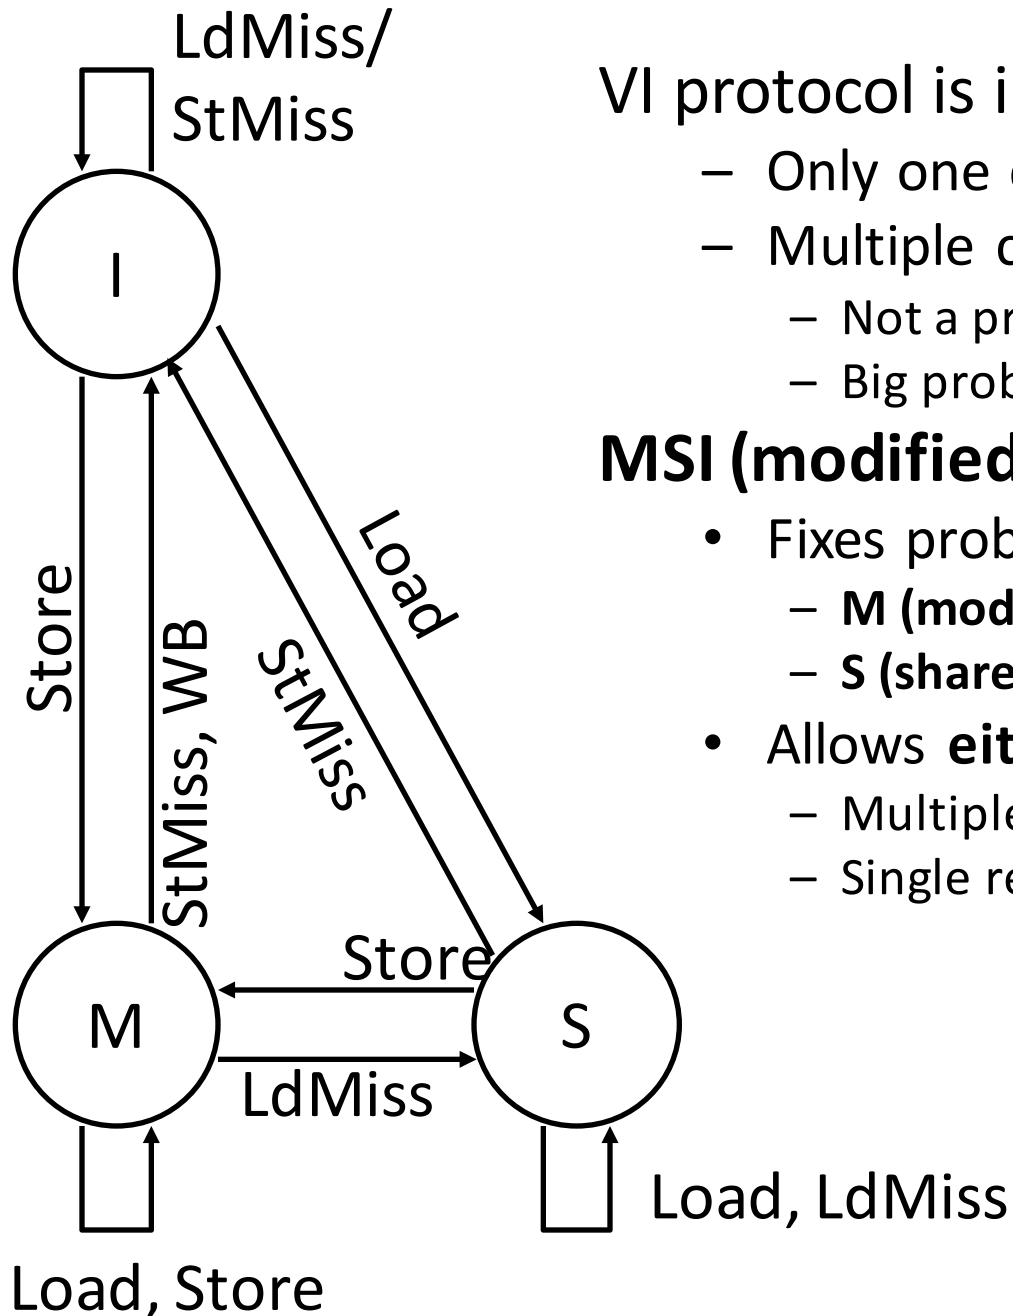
LdMiss/ StMiss

I

Store

StMiss, WB

StMiss

Load

M

Store

LdMiss

S

Load, Store

Load, LdMiss

VI protocol is i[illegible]

– Only one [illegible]

– Multiple c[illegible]

– Not a pr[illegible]

– Big prob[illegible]

**MSI (modified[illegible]**

• Fixes prob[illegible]

– **M (mod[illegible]**

– **S (share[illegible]**

• Allows **eit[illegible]**

– Multiple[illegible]

– Single re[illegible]